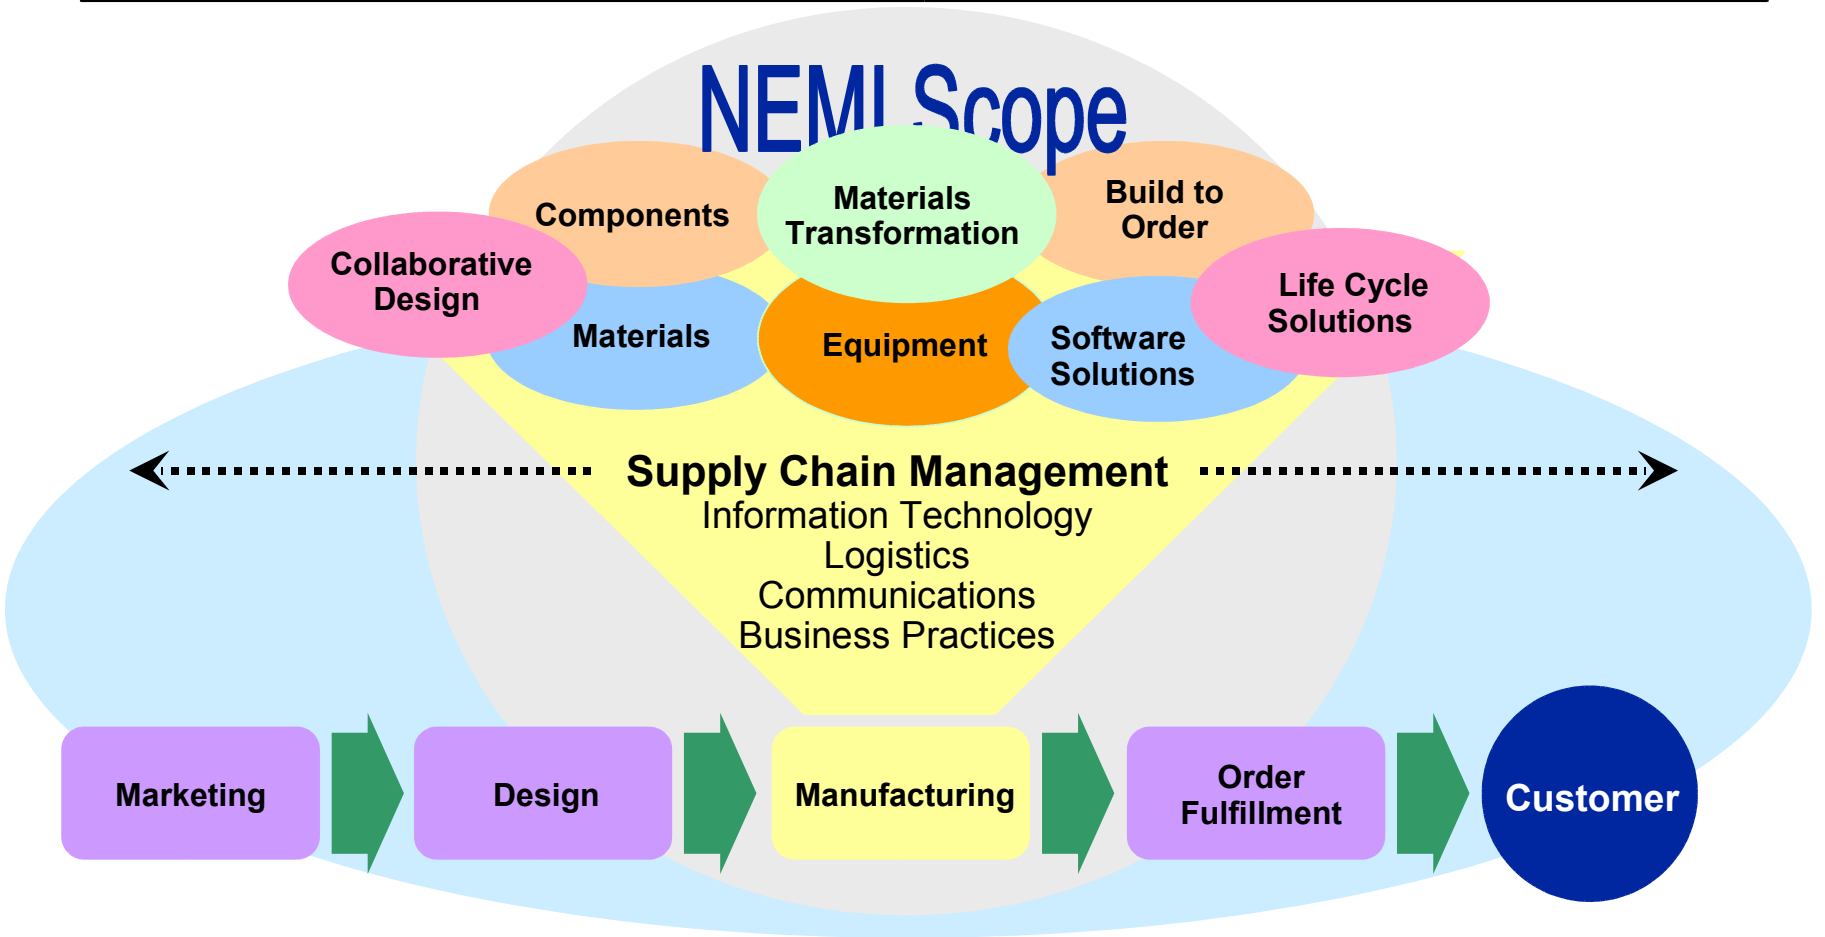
NEMI Scope

Components

Materials Transformation

Build to Order

Collaborative Design

Materials

Equipment

Software Solutions

Life Cycle Solutions

Supply Chain Management
Information Technology
Logistics
Communications
Business Practices

Marketing

Design

Manufacturing

Order Fulfillment

Customer